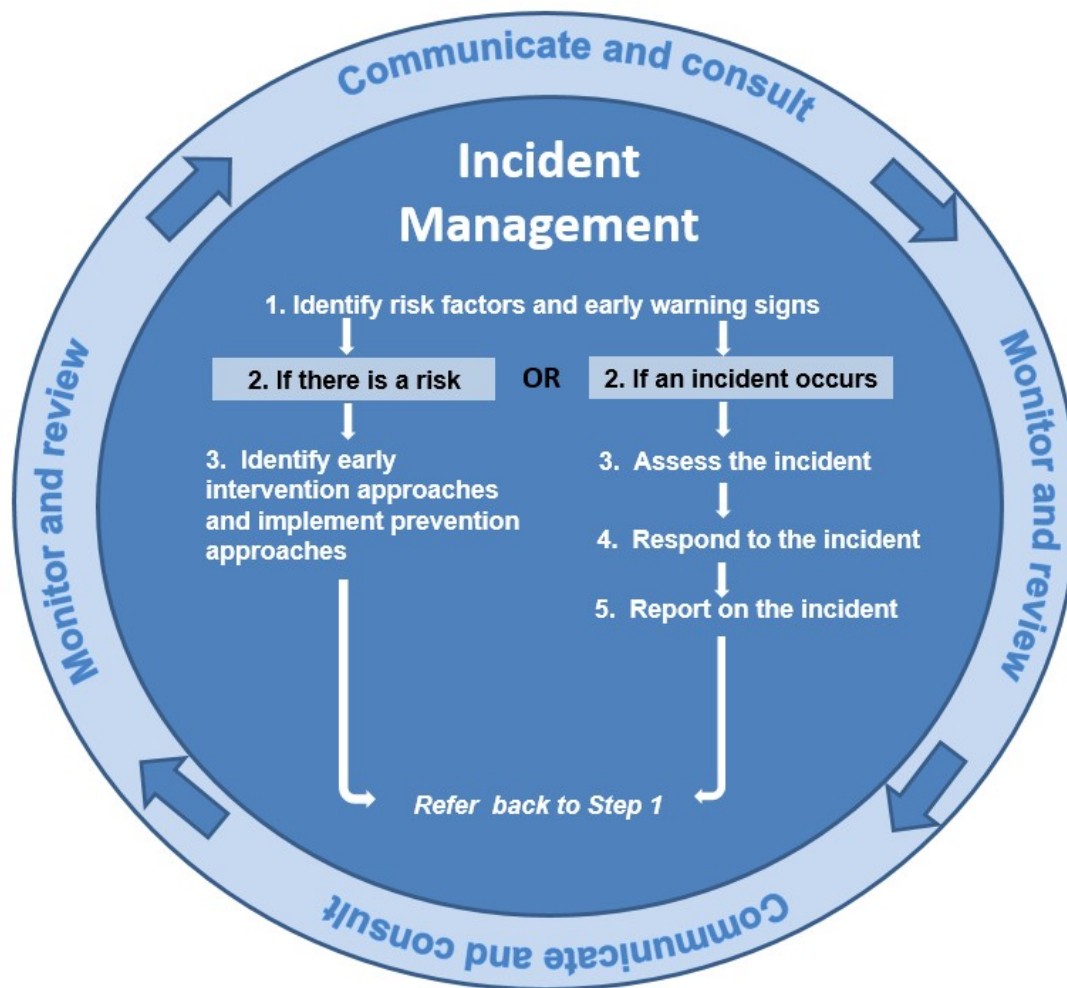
Communicate and consult

Incident Management

1. Identify risk factors and early warning signs

2. If there is a risk

OR

2. If an incident occurs

3. Identify early intervention approaches and implement prevention approaches

3. Assess the incident

4. Respond to the incident

5. Report on the incident

Refer back to Step 1

Monitor and review

Monitor and review

Communicate and consult